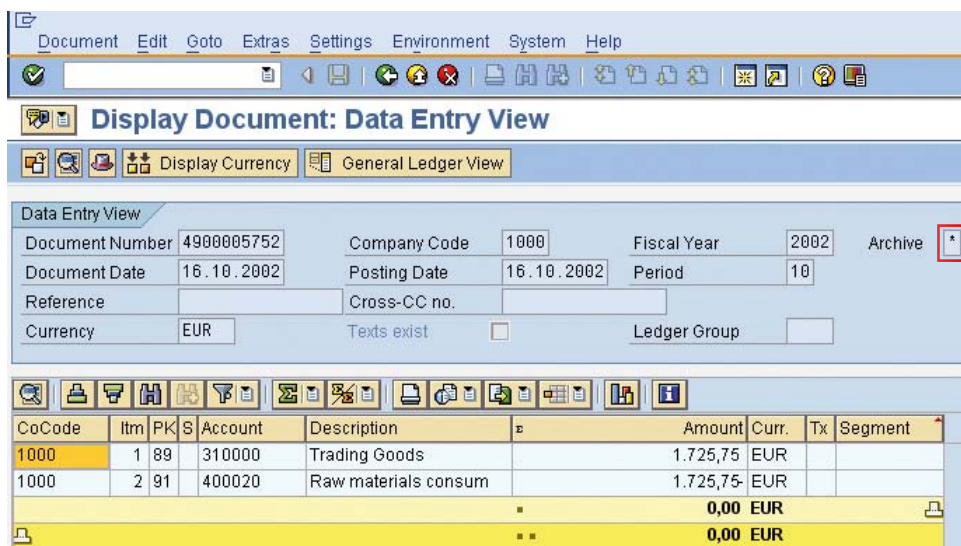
Document Edit Goto Extras Settings Environment System Help

Display Document: Data Entry View

Display Currency General Ledger View

Data Entry View

Document Number 4900005752 Company Code 1000 Fiscal Year 2002 Archive *
Document Date 16.10.2002 Posting Date 16.10.2002 Period 10
Reference Cross-CC no.
Currency EUR Texts exist Ledger Group

| CoCode | Itm | PK | S | Account | Description | Σ | Amount | Curr. | Tx | Segment |
|---|---|---|---|---|---|---|---|---|---|---|
| 1000 | 1 | 89 | | 310000 | Trading Goods | | 1.725,75 | EUR | | |
| 1000 | 2 | 91 | | 400020 | Raw materials consum | | 1.725,75- | EUR | | |
| | | | | | | ▪ | 0,00 | EUR | | |
| | | | | | | ▪▪ | 0,00 | EUR | | |